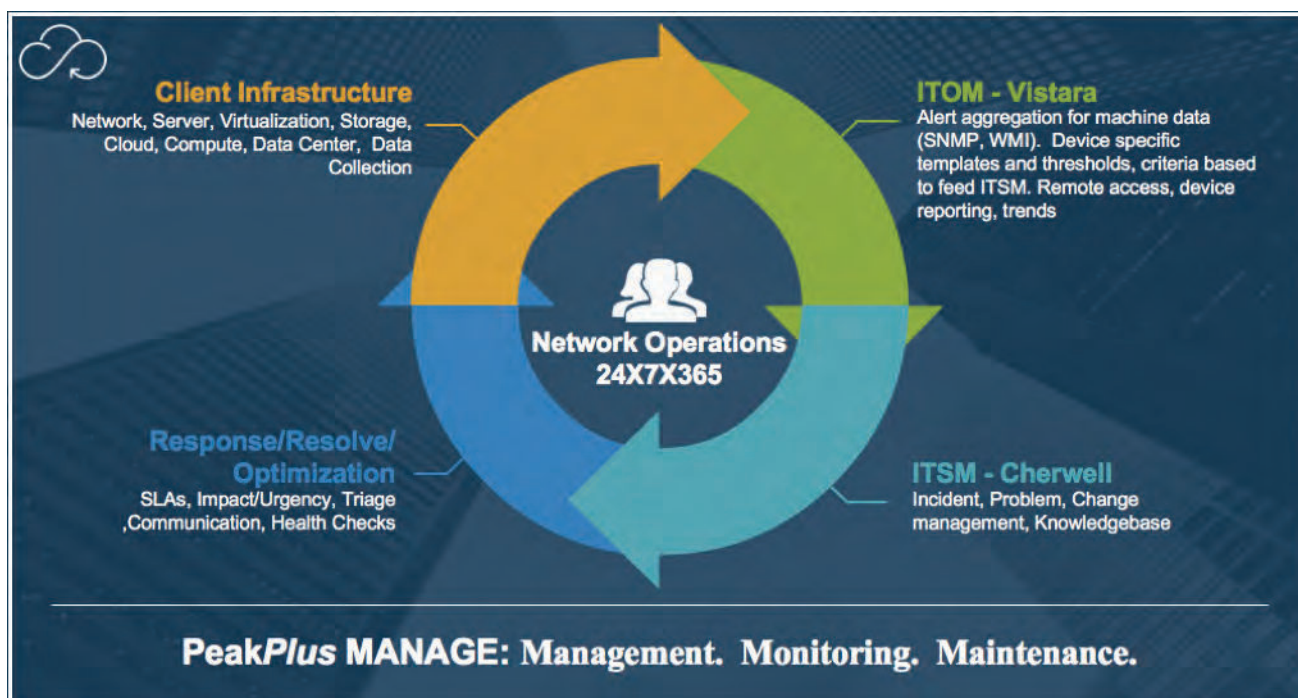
Client Infrastructure
Network, Server, Virtualization, Storage, Cloud, Compute, Data Center, Data Collection

ITOM - Vistara
Alert aggregation for machine data (SNMP, WMI). Device specific templates and thresholds, criteria based to feed ITSM. Remote access, device reporting, trends

Network Operations
24X7X365

Response/Resolve/ Optimization
SLAs, Impact/Urgency, Triage ,Communication, Health Checks

ITSM - Cherwell
Incident, Problem, Change management, Knowledgebase

PeakPlus MANAGE: Management. Monitoring. Maintenance.